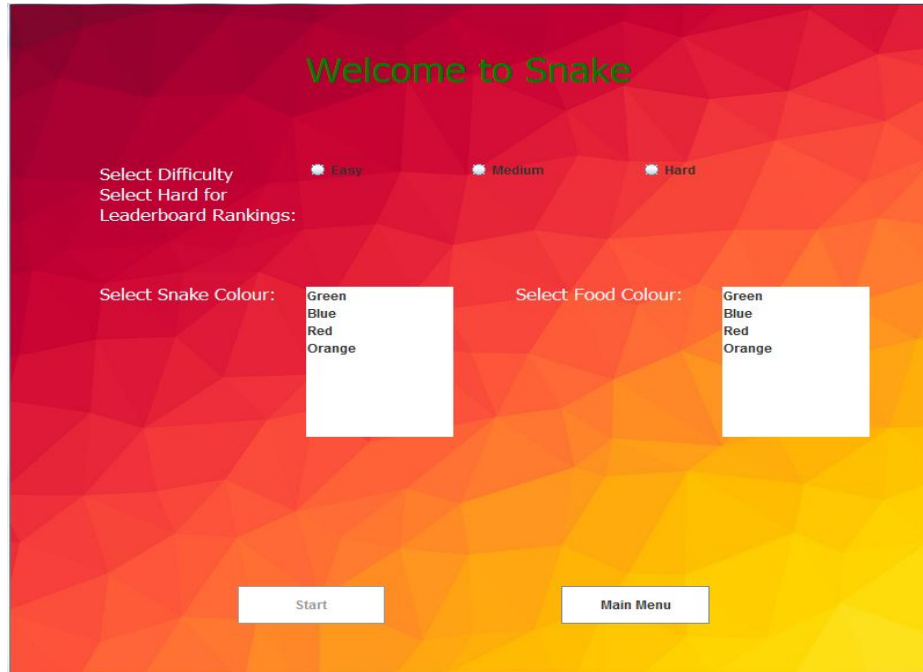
Welcome to Snake

Select Difficulty
Select Hard for
Leaderboard Rankings:

Easy

Medium

Hard

Select Snake Colour:

Green
Blue
Red
Orange

Select Food Colour:

Green
Blue
Red
Orange

Start

Main Menu